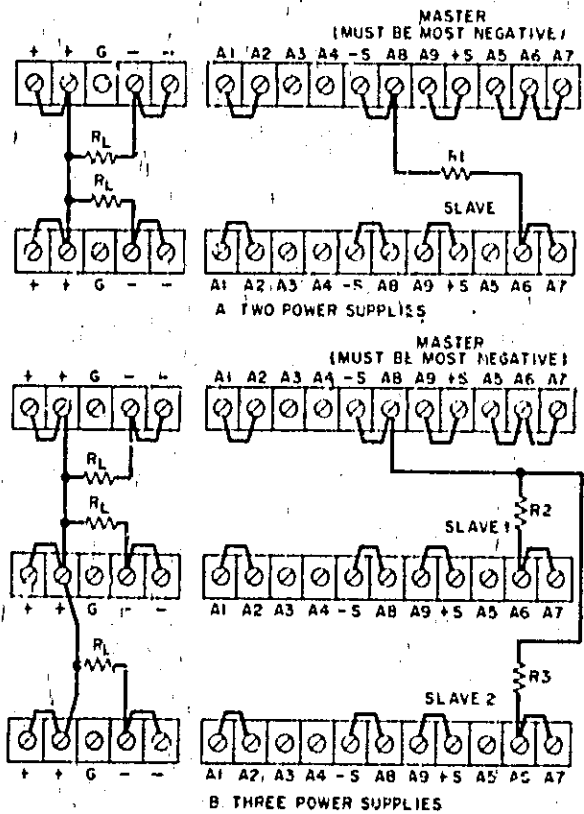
MASTER
(MUST BE MOST NEGATIVE)

+ + G − −

A1 A2 A3 A4 −S A8 A9 +S A5 A6 A7

$R_L$

$R_L$

R1

SLAVE

+ + G − −

A1 A2 A3 A4 −S A8 A9 +S A5 A6 A7

A TWO POWER SUPPLIES

MASTER
(MUST BE MOST NEGATIVE)

+ + G − −

A1 A2 A3 A4 −S A8 A9 +S A5 A6 A7

$R_L$

$R_L$

R2

SLAVE 1

+ + G − −

A1 A2 A3 A4 −S A8 A9 +S A5 A6 A7

$R_L$

R3

SLAVE 2

+ + G − −

A1 A2 A3 A4 −S A8 A9 +S A5 A6 A7

B THREE POWER SUPPLIES